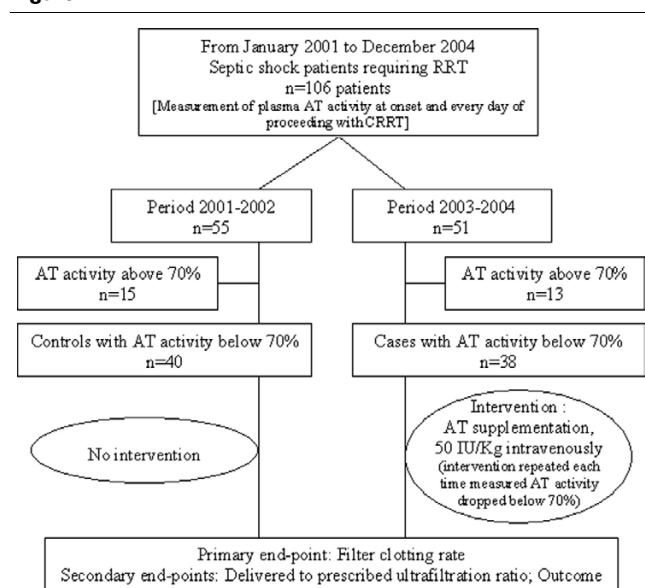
From January 2001 to December 2004
Septic shock patients requiring RRT
n=106 patients
[Measurement of plasma AT activity at onset and every day of proceeding with CRRT]

Period 2001-2002
n=55

Period 2003-2004
n=51

AT activity above 70%
n=15

AT activity above 70%
n=13

Controls with AT activity below 70%
n=40

Cases with AT activity below 70%
n=38

Intervention :
AT supplementation,
50 IU/Kg intravenously
(intervention repeated each time measured AT activity dropped below 70%)

No intervention

Primary end-point: Filter clotting rate
Secondary end-points: Delivered to prescribed ultrafiltration ratio; Outcome